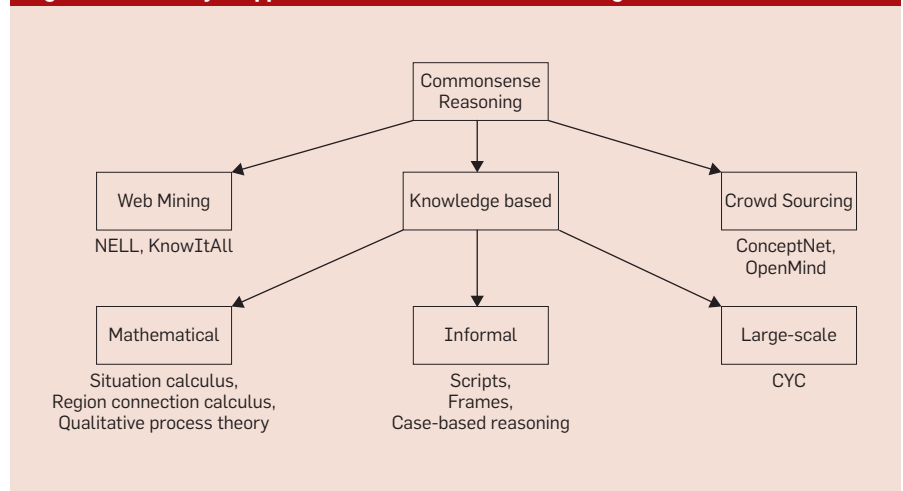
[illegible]

Commonsense Reasoning

Web Mining

NELL, KnowItAll

Knowledge based

Crowd Sourcing

ConceptNet, OpenMind

Mathematical

Situation calculus, Region connection calculus, Qualitative process theory

Informal

Scripts, Frames, Case-based reasoning

Large-scale

CYC